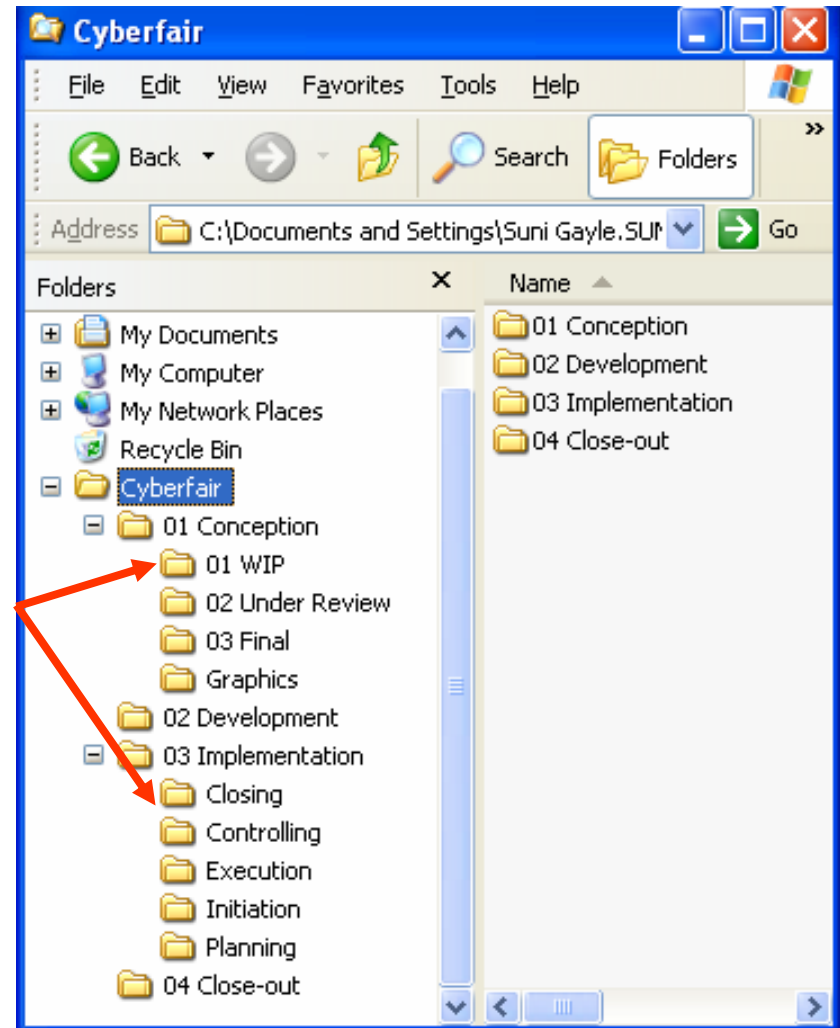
Cyberfair

File Edit View Favorites Tools Help

Back Search Folders »

Address C:\Documents and Settings\Suni Gayle.SUI Go

Folders ×

My Documents
My Computer
My Network Places
Recycle Bin
Cyberfair
01 Conception
01 WIP
02 Under Review
03 Final
Graphics
02 Development
03 Implementation
Closing
Controlling
Execution
Initiation
Planning
04 Close-out

Name

01 Conception
02 Development
03 Implementation
04 Close-out